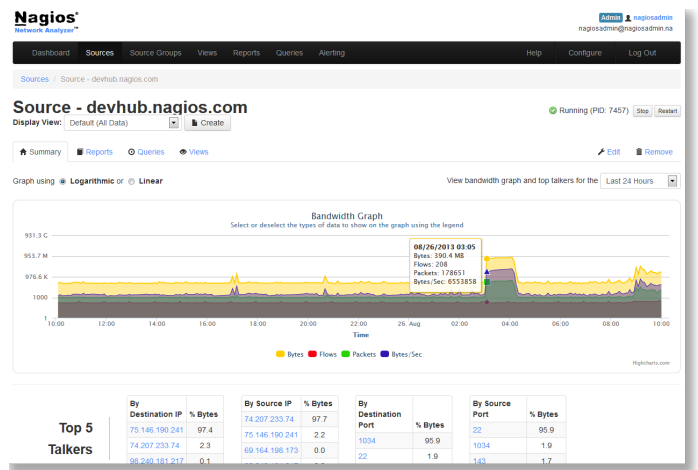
Nagios®
Network Analyzer™

Admin nagiosadmin
nagiosadmin@nagiosadmin.na

Dashboard Sources Source Groups Views Reports Queries Alerting Help Configure Log Out

Sources / Source - devhub.nagios.com

Source - devhub.nagios.com

Running (PID: 7457) Stop Restart

Display View: Default (All Data) Create

Summary Reports Queries Views Edit Remove

Graph using Logarithmic or Linear

View bandwidth graph and top talkers for the Last 24 Hours

Bandwidth Graph
Select or deselect the types of data to show on the graph using the legend

931.3 G
953.7 M
976.6 K
1000
1

08/26/2013 03:05
Bytes: 390.4 MB
Flows: 208
Packets: 178651
Bytes/Sec: 6553858

10:00 12:00 14:00 16:00 18:00 20:00 22:00 26. Aug 02:00 04:00 06:00 08:00 10:00
Time

Bytes Flows Packets Bytes/Sec

Highcharts.com

Top 5 Talkers

| By Destination IP | % Bytes |
|---|---|
| 75.146.190.241 | 97.4 |
| 74.207.233.74 | 2.3 |
| 98.240.181.217 | 0.1 |

| By Source IP | % Bytes |
|---|---|
| 74.207.233.74 | 97.7 |
| 75.146.190.241 | 2.2 |
| 69.164.198.173 | 0.0 |

| By Destination Port | % Bytes |
|---|---|
| 1034 | 95.9 |
| 22 | 1.9 |

| By Source Port | % Bytes |
|---|---|
| 22 | 95.9 |
| 1034 | 1.9 |
| 143 | 1.7 |